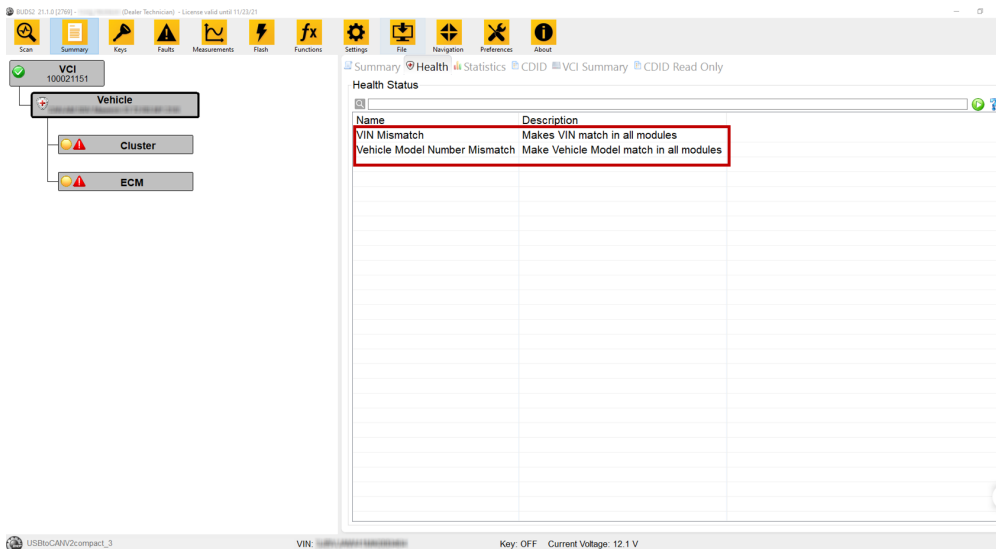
BUDS2 21.1.0 [2769] - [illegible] (Dealer Technician) - License valid until 11/23/21

Scan Summary Keys Faults Measurements Flash Functions Settings File Navigation Preferences About

VCI
100021151

Vehicle
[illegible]

Cluster

ECM

Summary Health Statistics CDID VCI Summary CDID Read Only

Health Status

| Name | Description |
|---|---|
| VIN Mismatch | Makes VIN match in all modules |
| Vehicle Model Number Mismatch | Make Vehicle Model match in all modules |

USBtoCANV2compact_3

VIN: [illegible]

Key: OFF Current Voltage: 12.1 V